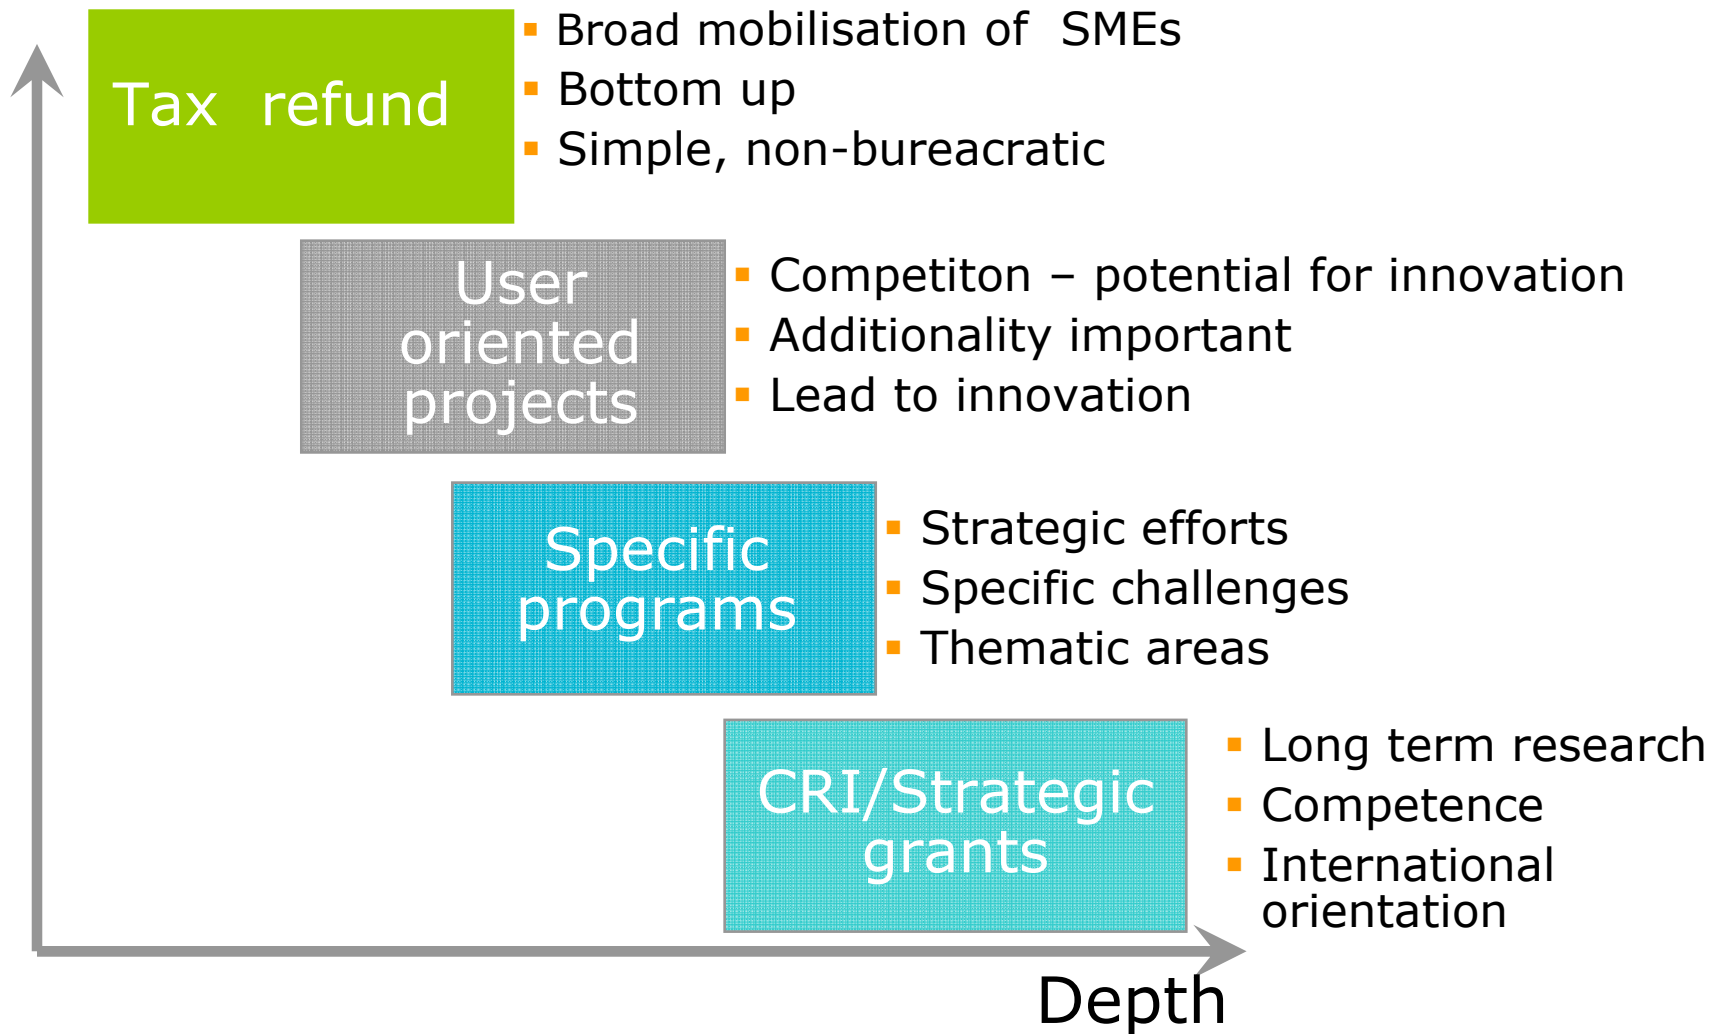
Tax refund

- Broad mobilisation of SMEs
- Bottom up
- Simple, non-bureacratic

User oriented projects

- Competiton – potential for innovation
- Additionality important
- Lead to innovation

Specific programs

- Strategic efforts
- Specific challenges
- Thematic areas

CRI/Strategic grants

- Long term research
- Competence
- International orientation

Depth